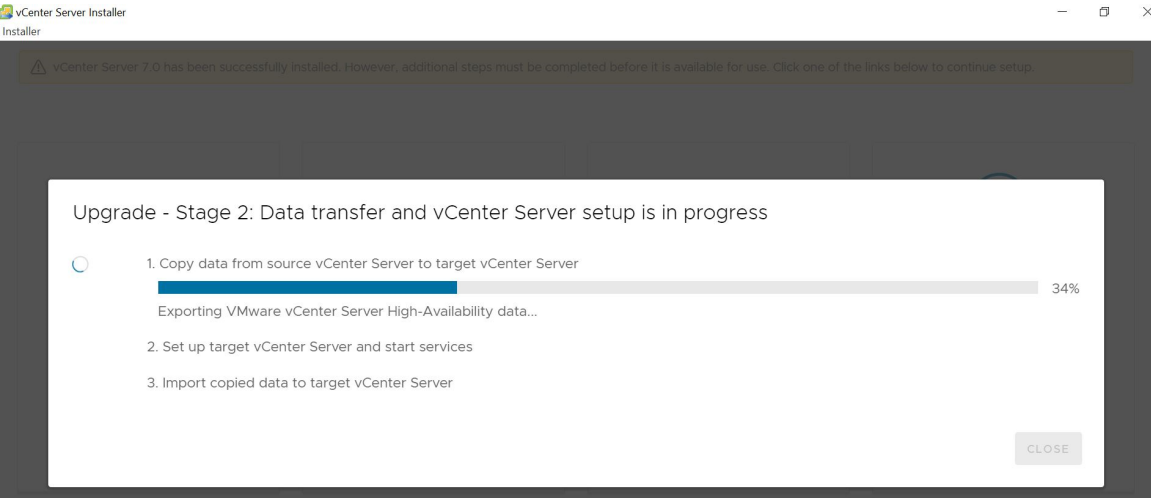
vCenter Server Installer
Installer

vCenter Server 7.0 has been successfully installed. However, additional steps must be completed before it is available for use. Click one of the links below to continue setup.

Upgrade - Stage 2: Data transfer and vCenter Server setup is in progress

1. Copy data from source vCenter Server to target vCenter Server

34%

Exporting VMware vCenter Server High-Availability data...

2. Set up target vCenter Server and start services

3. Import copied data to target vCenter Server

CLOSE